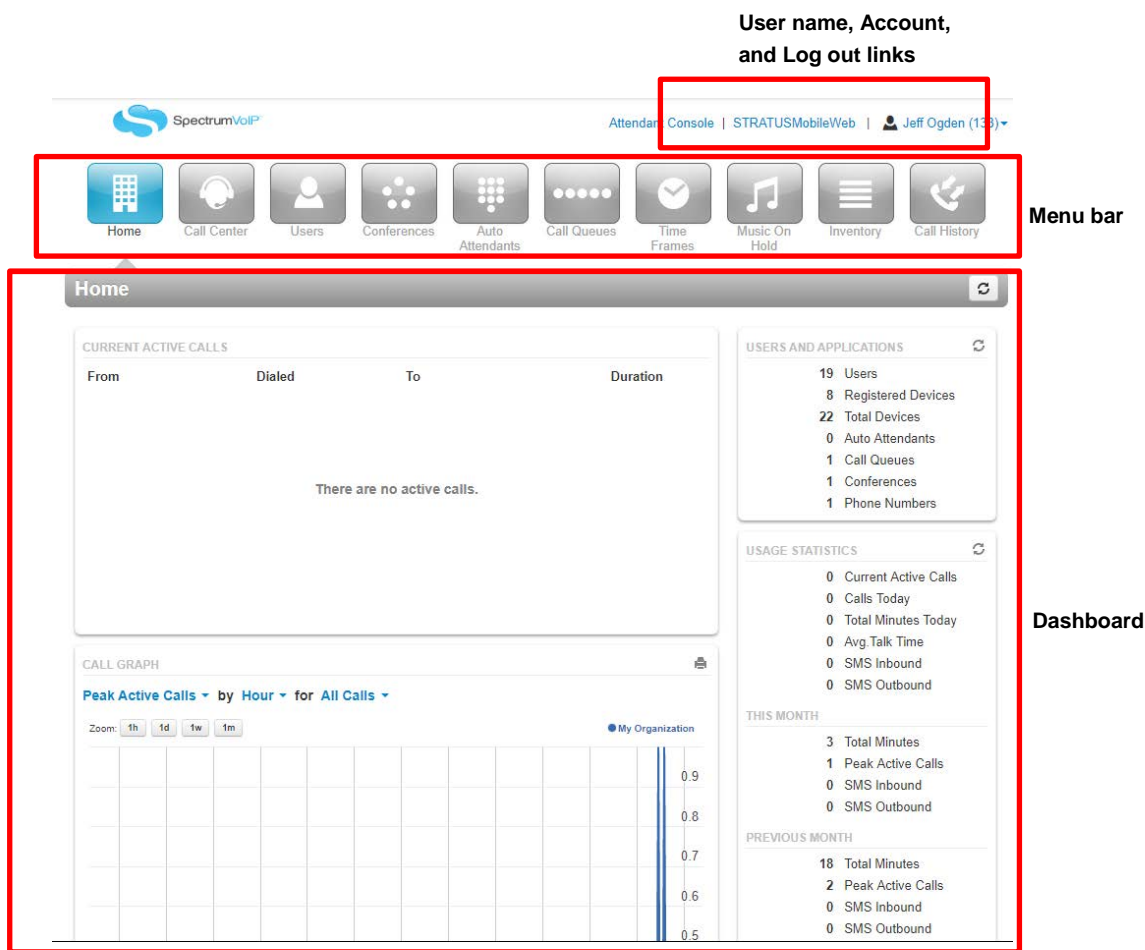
User name, Account, and Log out links

SpectrumVoIP

Attendan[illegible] Console | STRATUSMobileWeb | Jeff Ogden (13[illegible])

Home Call Center Users Conferences Auto Attendants Call Queues Time Frames Music On Hold Inventory Call History

Menu bar

Home

CURRENT ACTIVE CALLS

| From | Dialed | To | Duration |
|---|---|---|---|

There are no active calls.

CALL GRAPH

Peak Active Calls by Hour for All Calls

Zoom: 1h 1d 1w 1m

My Organization

0.9
0.8
0.7
0.6
0.5

USERS AND APPLICATIONS

19 Users
8 Registered Devices
22 Total Devices
0 Auto Attendants
1 Call Queues
1 Conferences
1 Phone Numbers

USAGE STATISTICS

0 Current Active Calls
0 Calls Today
0 Total Minutes Today
0 Avg.Talk Time
0 SMS Inbound
0 SMS Outbound

THIS MONTH

3 Total Minutes
1 Peak Active Calls
0 SMS Inbound
0 SMS Outbound

PREVIOUS MONTH

18 Total Minutes
2 Peak Active Calls
0 SMS Inbound
0 SMS Outbound

Dashboard